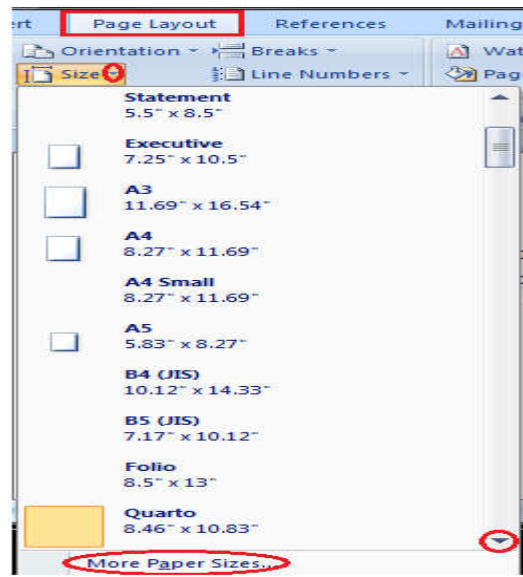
ert Page Layout References Mailing

Orientation Breaks Wat

Size Line Numbers Pag

Statement
5.5" x 8.5"

Executive
7.25" x 10.5"

A3
11.69" x 16.54"

A4
8.27" x 11.69"

A4 Small
8.27" x 11.69"

A5
5.83" x 8.27"

B4 (JIS)
10.12" x 14.33"

B5 (JIS)
7.17" x 10.12"

Folio
8.5" x 13"

Quarto
8.46" x 10.83"

More Paper Sizes...